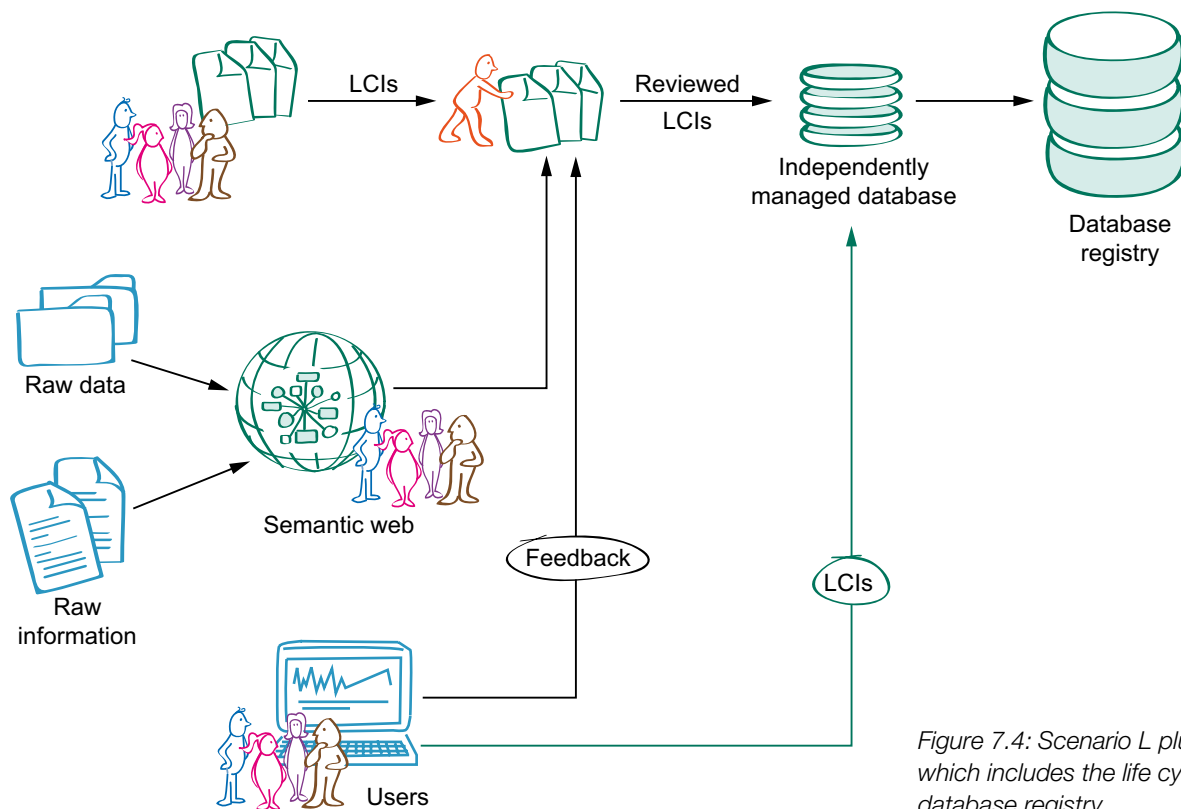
LCIs

Reviewed LCIs

Independently managed database

Database registry

Raw data

Raw information

Semantic web

Feedback

LCIs

Users

Figure 7.4: Scenario L pl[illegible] which includes the life cy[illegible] database registry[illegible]